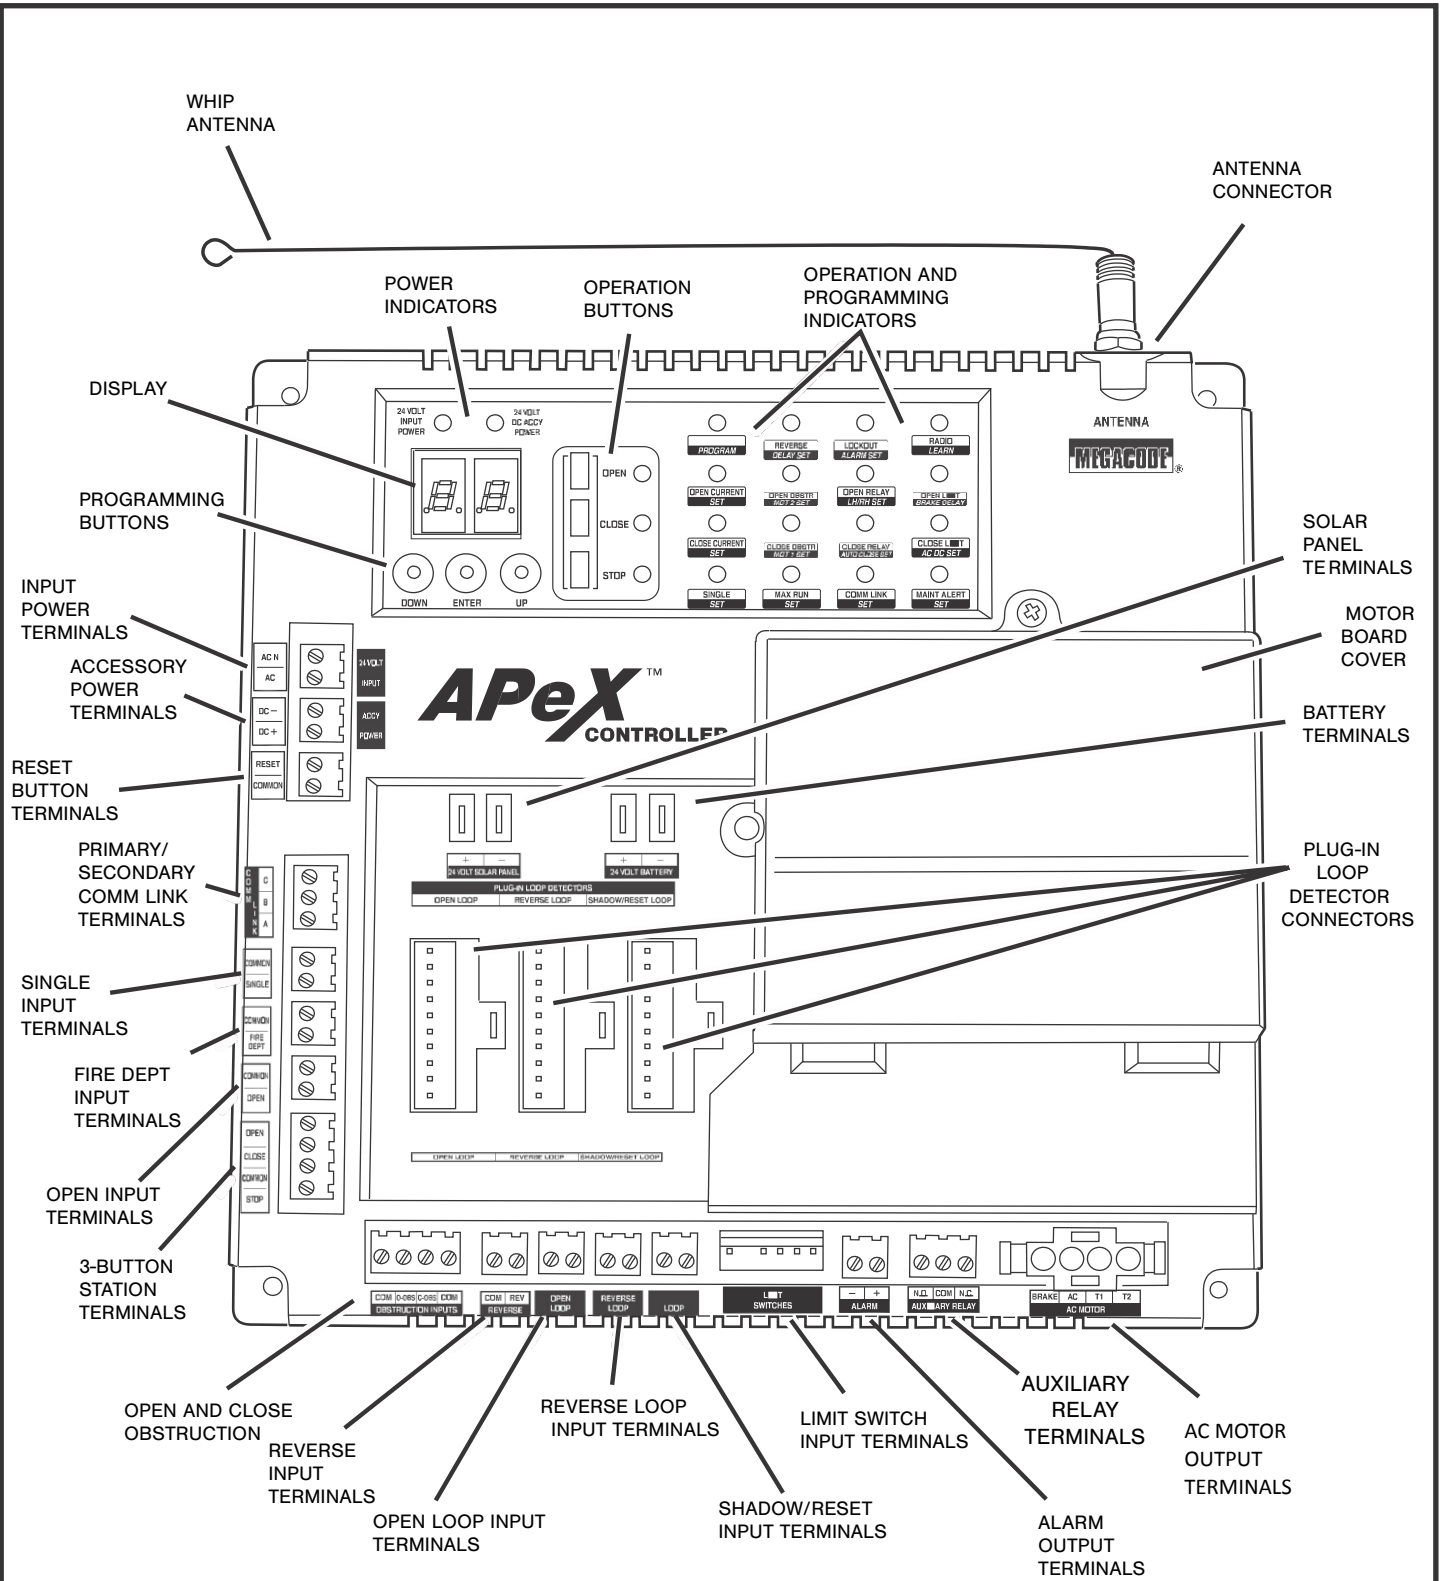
WHIP ANTENNA

ANTENNA CONNECTOR

POWER INDICATORS

OPERATION BUTTONS

OPERATION AND PROGRAMMING INDICATORS

DISPLAY

24 VOLT INPUT POWER

24 VOLT DC ACCY POWER

PROGRAM

REVERSE DELAY SET

LOCKOUT ALARM SET

RADIO LEARN

ANTENNA

MEGACODE®

PROGRAMMING BUTTONS

OPEN

CLOSE

STOP

OPEN CURRENT SET

OPEN OBSTR MOT 2 SET

OPEN RELAY LH/RH SET

OPEN L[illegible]T BRAKE DELAY

CLOSE CURRENT SET

CLOSE OBSTR MOT 1 SET

CLOSE RELAY AUTO CLOSE SET

CLOSE L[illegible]T AC DC SET

SINGLE SET

MAX RUN SET

COMM LINK SET

MAINT ALERT SET

DOWN

ENTER

UP

SOLAR PANEL TERMINALS

INPUT POWER TERMINALS

MOTOR BOARD COVER

AC N

AC

24 VOLT INPUT

ACCESSORY POWER TERMINALS

DC −

DC +

ACCY POWER

APeX™ CONTROLLER

BATTERY TERMINALS

RESET BUTTON TERMINALS

RESET

COMMON

+ − 24 VOLT SOLAR PANEL

+ − 24 VOLT BATTERY

PLUG-IN LOOP DETECTORS

OPEN LOOP | REVERSE LOOP | SHADOW/RESET LOOP

PRIMARY/ SECONDARY COMM LINK TERMINALS

COMM LINK

C

B

A

PLUG-IN LOOP DETECTOR CONNECTORS

SINGLE INPUT TERMINALS

COMMON

SINGLE

COMMON

FIRE DEPT

FIRE DEPT INPUT TERMINALS

COMMON

OPEN

OPEN

CLOSE

COMMON

STOP

OPEN LOOP | REVERSE LOOP | SHADOW/RESET LOOP

OPEN INPUT TERMINALS

3-BUTTON STATION TERMINALS

COM | O-OBS | C-OBS | COM

OBSTRUCTION INPUTS

COM | REV

REVERSE

OPEN LOOP

REVERSE LOOP

LOOP

L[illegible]T SWITCHES

− +

ALARM

N.O. | COM | N.C.

AUX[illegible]ARY RELAY

BRAKE | AC | T1 | T2

AC MOTOR

OPEN AND CLOSE OBSTRUCTION

REVERSE INPUT TERMINALS

REVERSE LOOP INPUT TERMINALS

LIMIT SWITCH INPUT TERMINALS

AUXILIARY RELAY TERMINALS

AC MOTOR OUTPUT TERMINALS

OPEN LOOP INPUT TERMINALS

SHADOW/RESET INPUT TERMINALS

ALARM OUTPUT TERMINALS